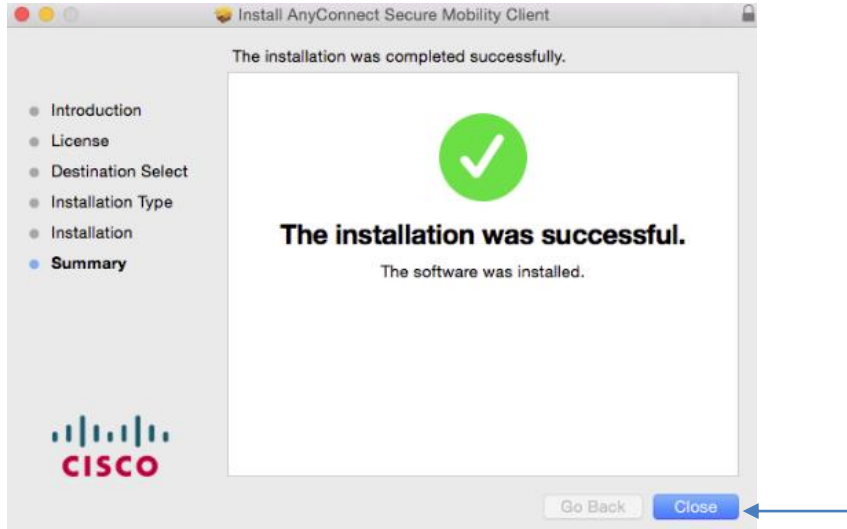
Install AnyConnect Secure Mobility Client

The installation was completed successfully.

Introduction
License
Destination Select
Installation Type
Installation
Summary

The installation was successful.

The software was installed.

CISCO

Go Back
Close